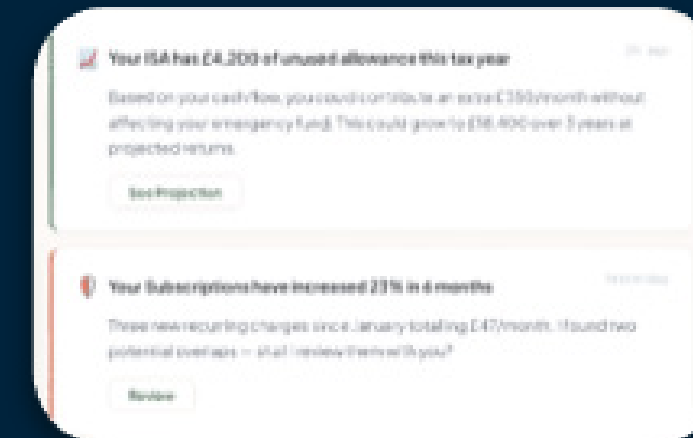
Your ISA has £4,200 of unused allowance this tax year

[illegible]

Based on your cash flow, you could contribute an extra £350/month without affecting your emergency fund. This could grow to £18,400 over 3 years at projected returns.

See Projection

Your Subscriptions have increased 23% in 6 months

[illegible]

Three new recurring charges since January totalling £47/month. I found two potential overlaps — shall I review them with you?

Review